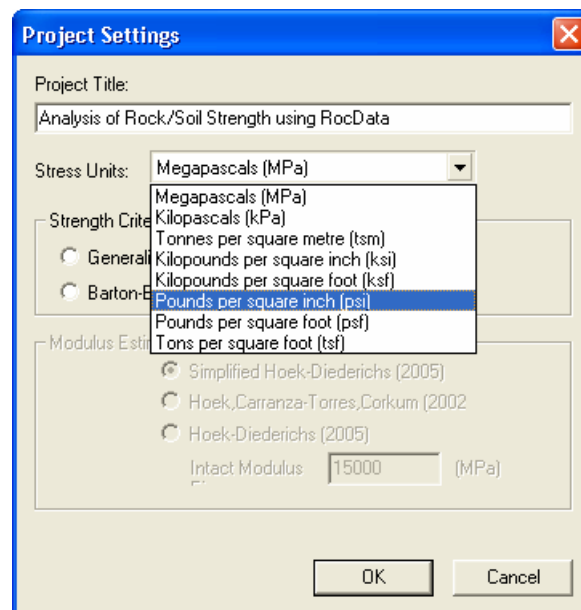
Project Settings

Project Title:

Analysis of Rock/Soil Strength using RocData

Stress Units: Megapascals (MPa)

Megapascals (MPa)
Kilopascals (kPa)
Tonnes per square metre (tsm)
Kilopounds per square inch (ksi)
Kilopounds per square foot (ksf)
Pounds per square inch (psi)
Pounds per square foot (psf)
Tons per square foot (tsf)

Strength Crite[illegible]

Generali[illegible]

Barton-B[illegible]

Modulus Esti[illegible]

Simplified Hoek-Diederichs (2005)

Hoek,Carranza-Torres,Corkum (2002

Hoek-Diederichs (2005)

Intact Modulus 15000 (MPa)

OK

Cancel